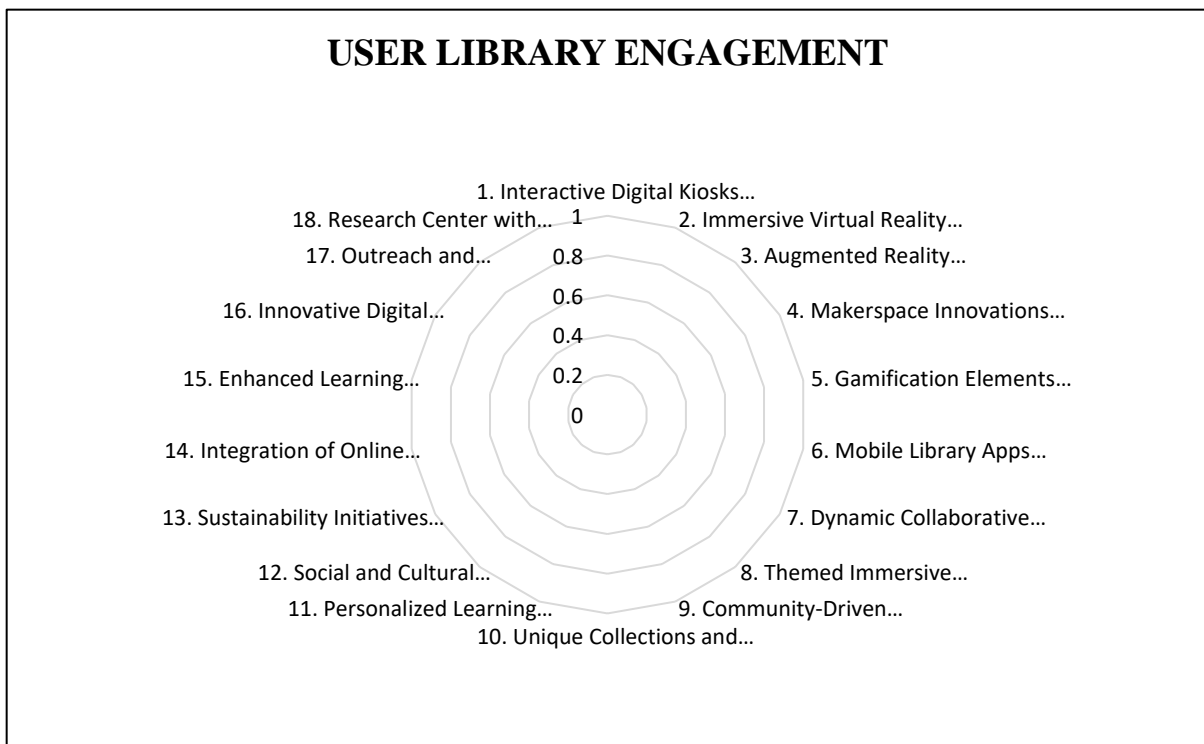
USER LIBRARY ENGAGEMENT

1. Interactive Digital Kiosks…
2. Immersive Virtual Reality…
3. Augmented Reality…
4. Makerspace Innovations…
5. Gamification Elements…
6. Mobile Library Apps…
7. Dynamic Collaborative…
8. Themed Immersive…
9. Community-Driven…
10. Unique Collections and…
11. Personalized Learning…
12. Social and Cultural…
13. Sustainability Initiatives…
14. Integration of Online…
15. Enhanced Learning…
16. Innovative Digital…
17. Outreach and…
18. Research Center with…

1
0.8
0.6
0.4
0.2
0